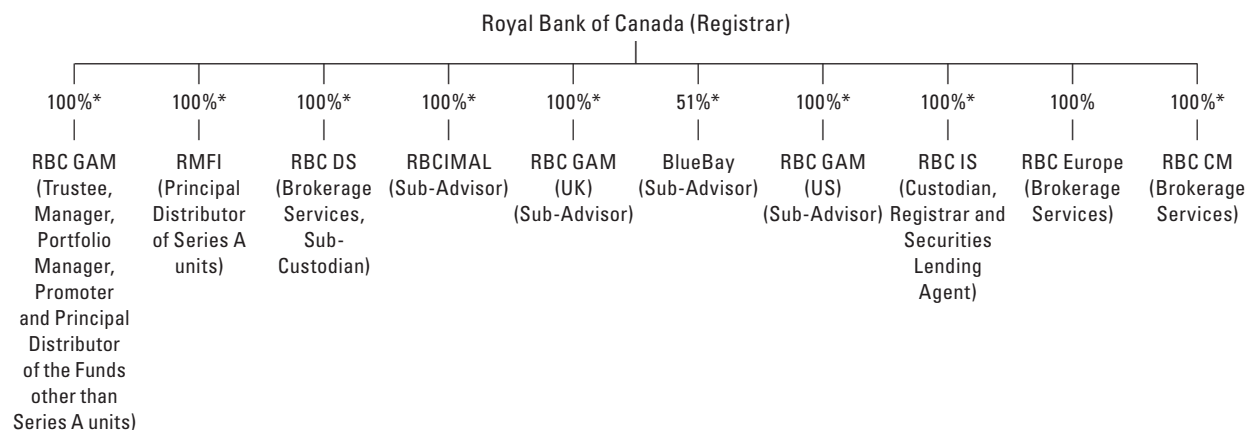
Royal Bank of Canada (Registrar)

100%*
RBC GAM (Trustee, Manager, Portfolio Manager, Promoter and Principal Distributor of the Funds other than Series A units)

100%*
RMFI (Principal Distributor of Series A units)

100%*
RBC DS (Brokerage Services, Sub-Custodian)

100%*
RBCIMAL (Sub-Advisor)

100%*
RBC GAM (UK) (Sub-Advisor)

51%*
BlueBay (Sub-Advisor)

100%*
RBC GAM (US) (Sub-Advisor)

100%*
RBC IS (Custodian, Registrar and Securities Lending Agent)

100%
RBC Europe (Brokerage Services)

100%*
RBC CM (Brokerage Services)